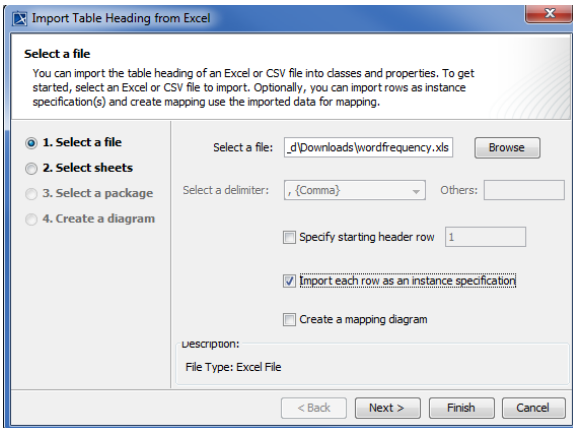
Import Table Heading from Excel

Select a file

You can import the table heading of an Excel or CSV file into classes and properties. To get started, select an Excel or CSV file to import. Optionally, you can import rows as instance specification(s) and create mapping use the imported data for mapping.

1. Select a file
2. Select sheets
3. Select a package
4. Create a diagram

Select a file: _d\Downloads\wordfrequency.xls Browse

Select a delimiter: , {Comma} Others:

Specify starting header row 1

Import each row as an instance specification

Create a mapping diagram

Description:

File Type: Excel File

< Back Next > Finish Cancel